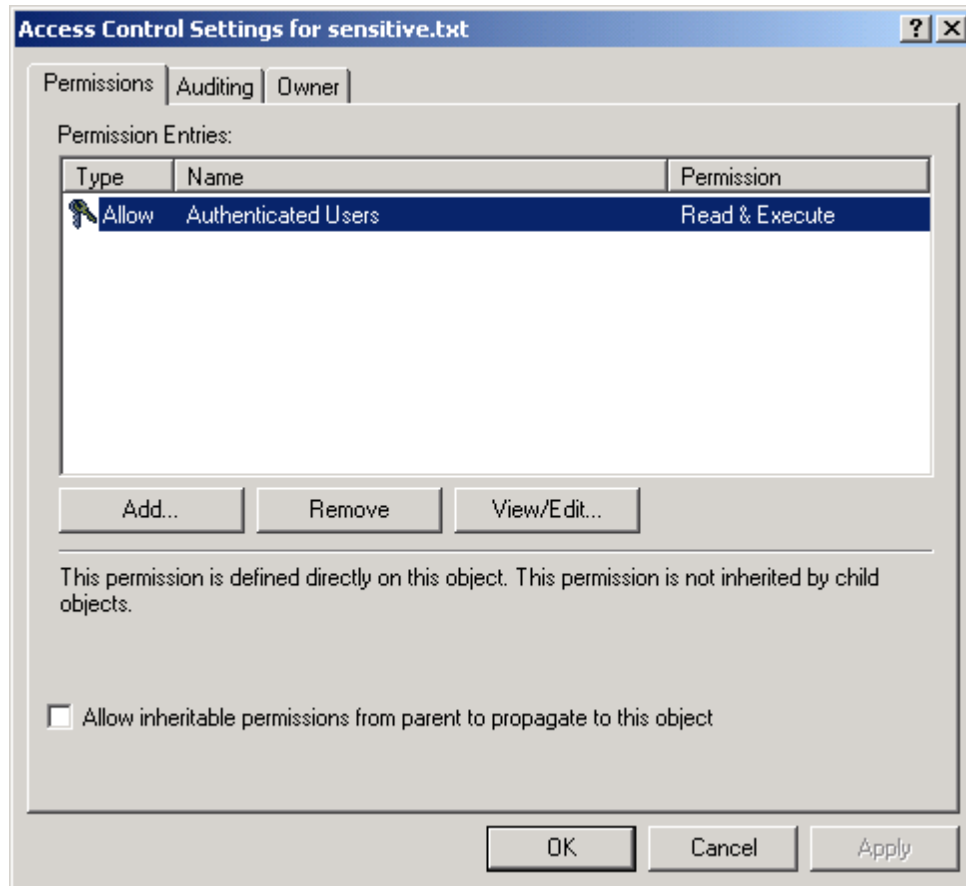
Access Control Settings for sensitive.txt

?

×

Permissions | Auditing | Owner

Permission Entries:

| Type | Name | Permission |
|---|---|---|
| Allow | Authenticated Users | Read & Execute |

Add... Remove View/Edit...

This permission is defined directly on this object. This permission is not inherited by child objects.

Allow inheritable permissions from parent to propagate to this object

OK Cancel Apply